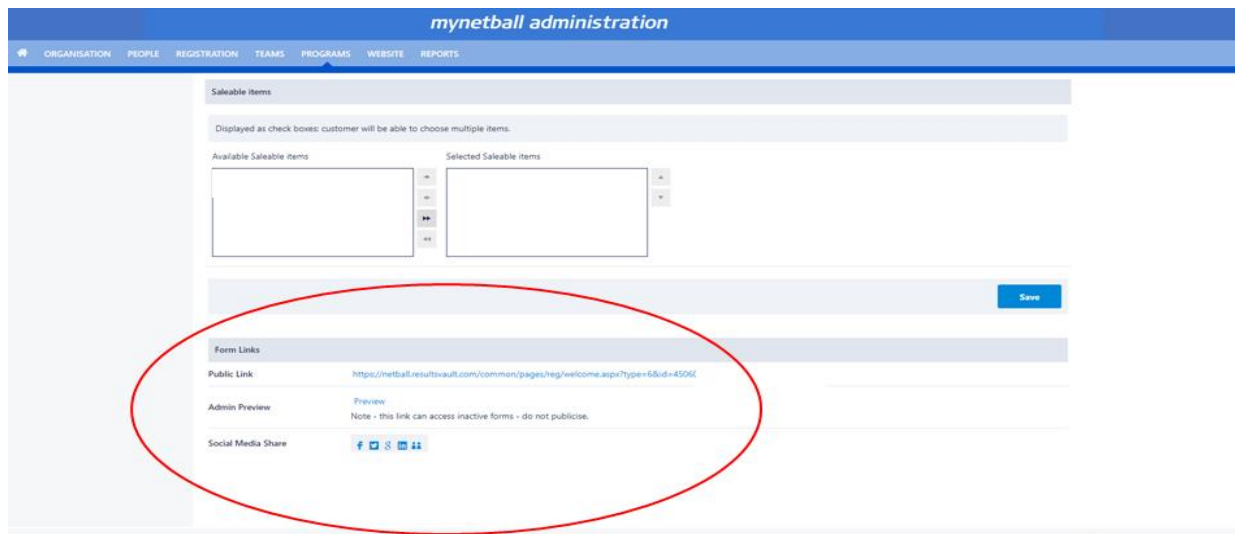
mynetball administration

ORGANISATION PEOPLE REGISTRATION TEAMS PROGRAMS WEBSITE REPORTS

Saleable items

Displayed as check boxes: customer will be able to choose multiple items.

Available Saleable items

Selected Saleable items

Save

Form Links

Public Link https://netball.resultsvault.com/common/pages/reg/welcome.aspx?type=6&id=4506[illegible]

Admin Preview Preview
Note - this link can access inactive forms - do not publicise.

Social Media Share